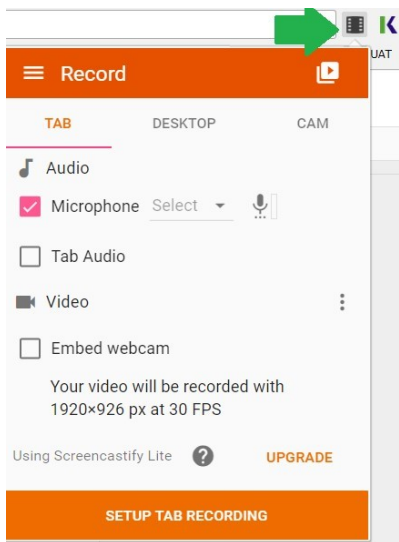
K
UAT

Record

TAB DESKTOP CAM

Audio

Microphone Select

Tab Audio

Video

Embed webcam

Your video will be recorded with 1920×926 px at 30 FPS

Using Screencastify Lite

UPGRADE

SETUP TAB RECORDING